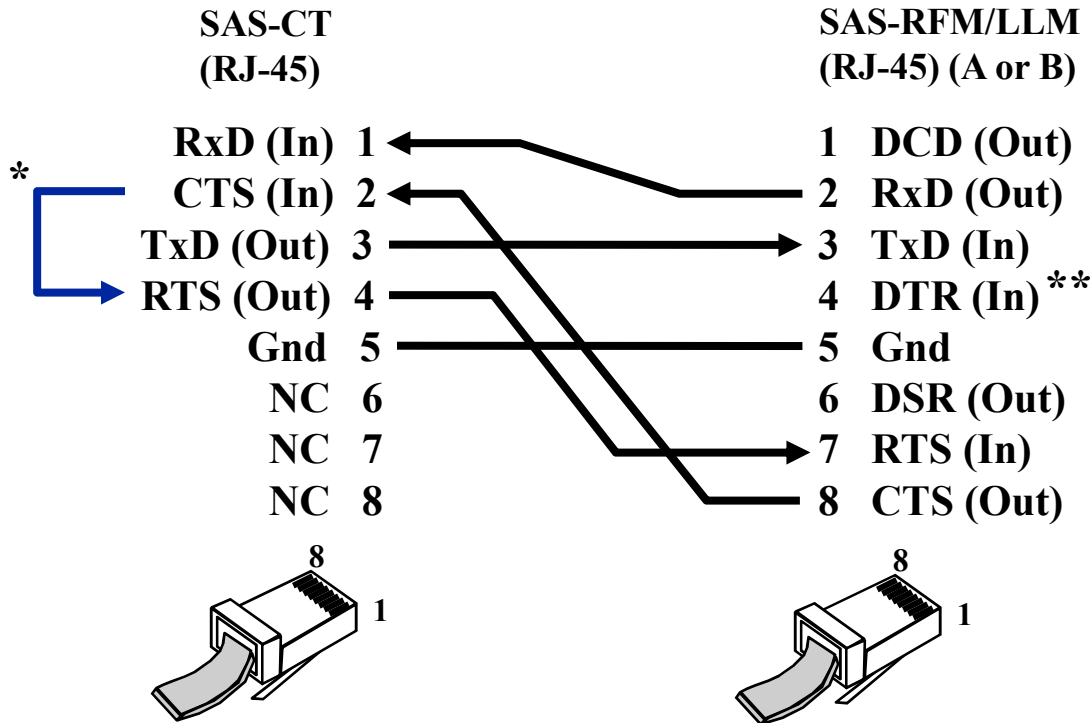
SAS-CT
(RJ-45)

SAS-RFM/LLM
(RJ-45) (A or B)

RxD (In) 1
* CTS (In) 2
TxD (Out) 3
RTS (Out) 4
Gnd 5
NC 6
NC 7
NC 8

1 DCD (Out)
2 RxD (Out)
3 TxD (In)
4 DTR (In) **
5 Gnd
6 DSR (Out)
7 RTS (In)
8 CTS (Out)

8
1

8
1